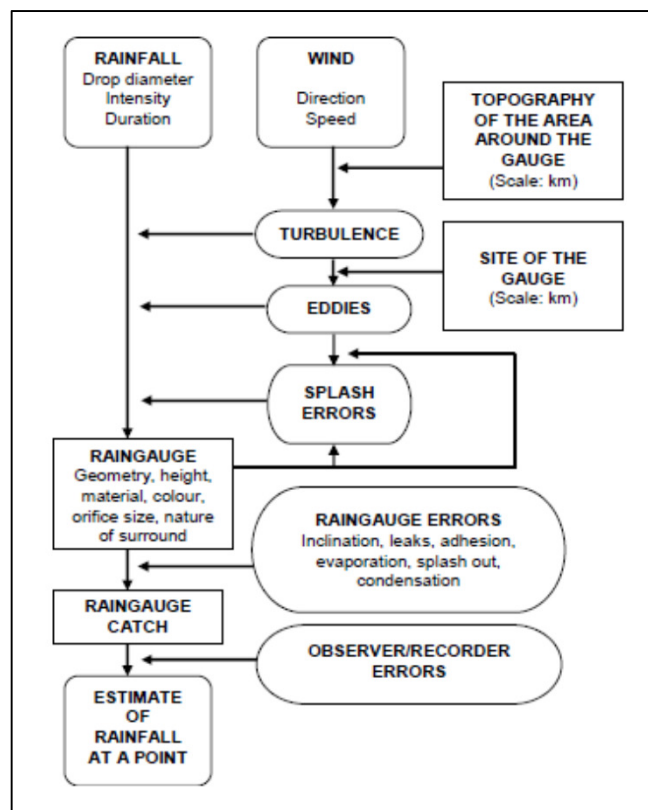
RAINFALL
Drop diameter
Intensity
Duration

WIND
Direction
Speed

TOPOGRAPHY OF THE AREA AROUND THE GAUGE
(Scale: km)

TURBULENCE

SITE OF THE GAUGE
(Scale: km)

EDDIES

SPLASH ERRORS

RAINGAUGE
Geometry, height, material, colour, orifice size, nature of surround

RAINGAUGE ERRORS
Inclination, leaks, adhesion, evaporation, splash out, condensation

RAINGAUGE CATCH

OBSERVER/RECORDER ERRORS

ESTIMATE OF RAINFALL AT A POINT